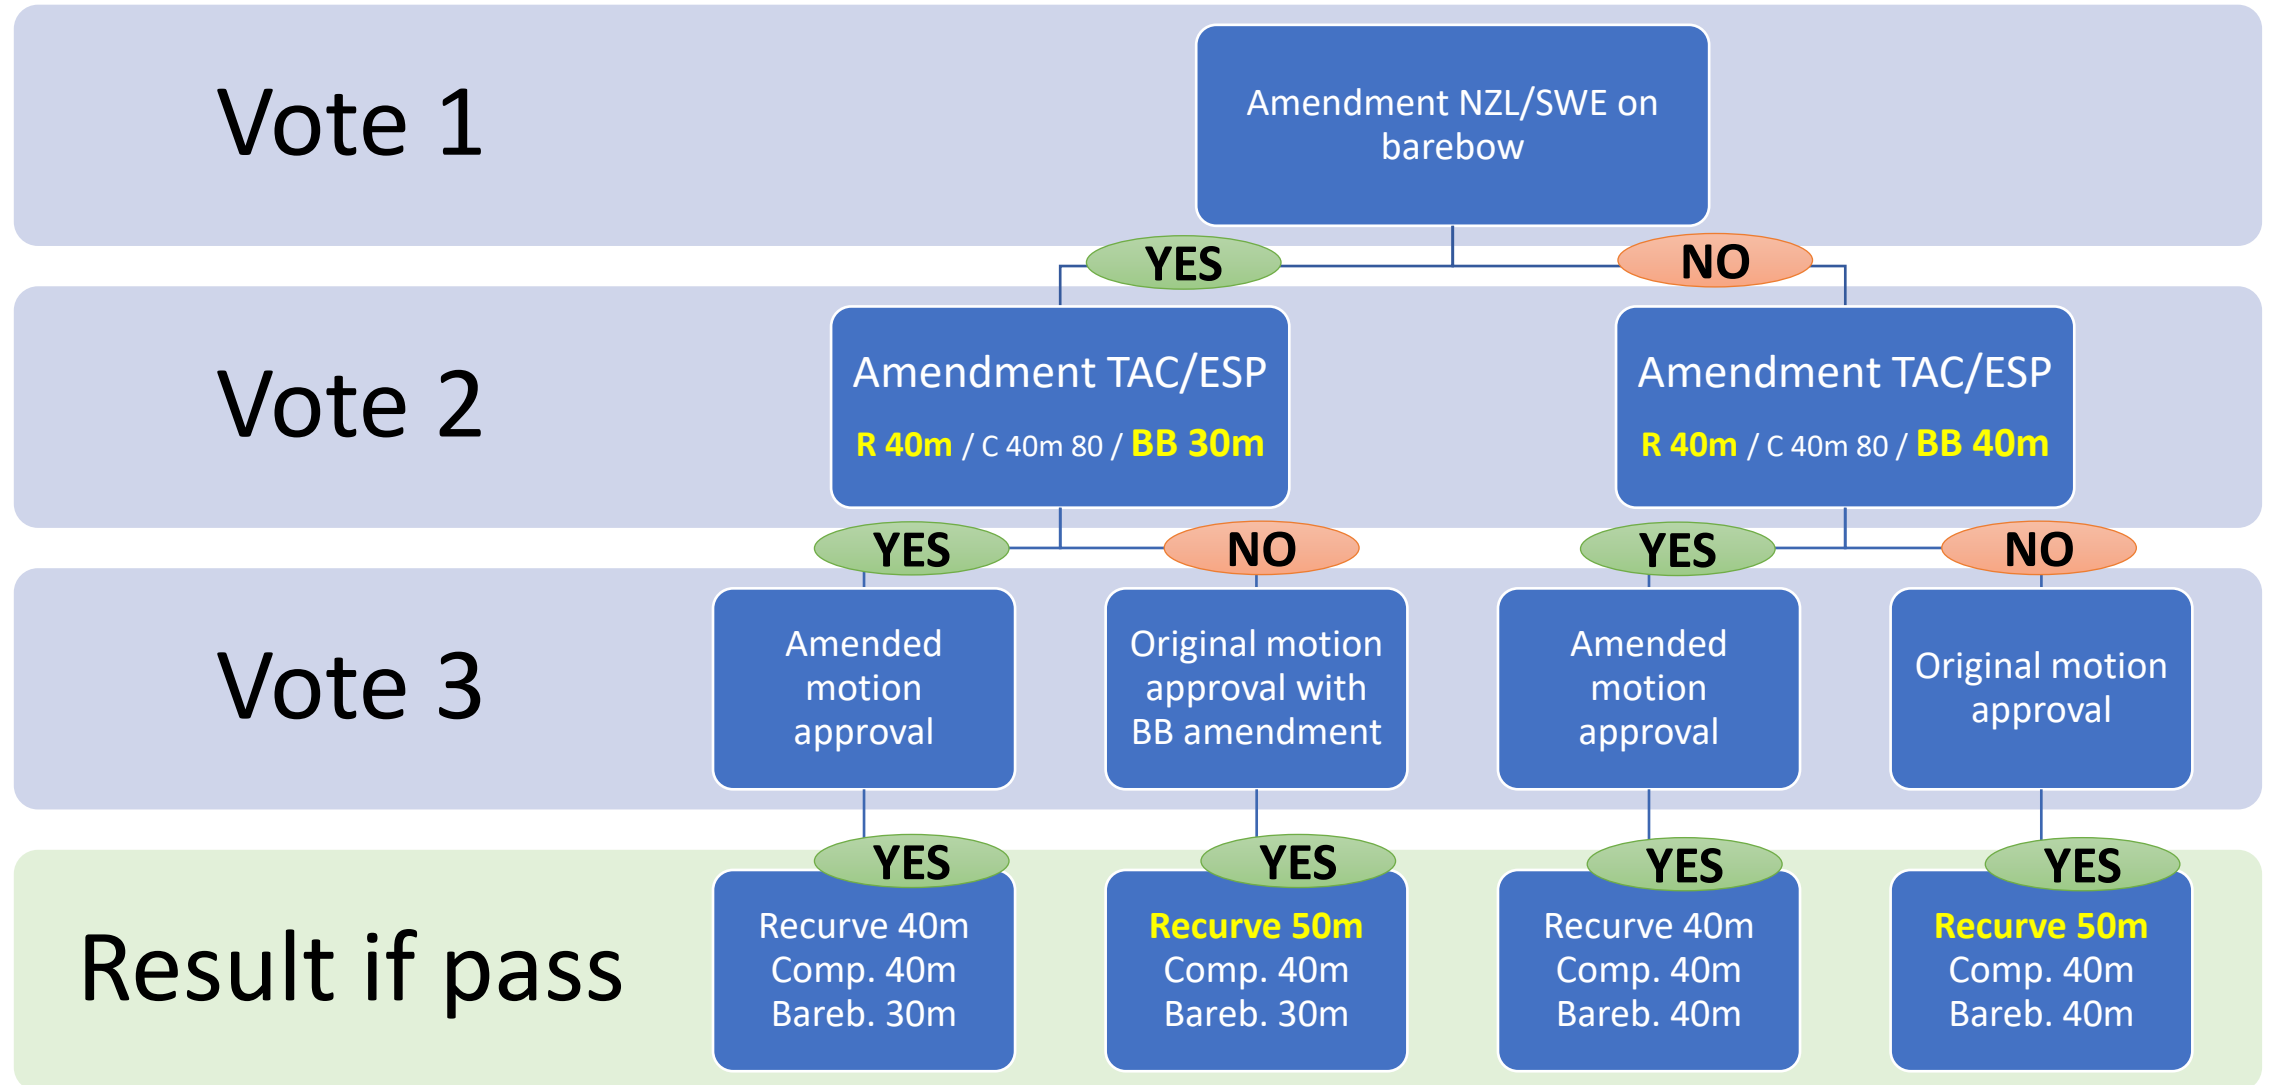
Vote 1

Amendment NZL/SWE on barebow

YES

NO

Vote 2

Amendment TAC/ESP
R 40m / C 40m 80 / BB 30m

Amendment TAC/ESP
R 40m / C 40m 80 / BB 40m

YES

NO

YES

NO

Vote 3

Amended motion approval

Original motion approval with BB amendment

Amended motion approval

Original motion approval

YES

YES

YES

YES

Result if pass

Recurve 40m
Comp. 40m
Bareb. 30m

Recurve 50m
Comp. 40m
Bareb. 30m

Recurve 40m
Comp. 40m
Bareb. 40m

Recurve 50m
Comp. 40m
Bareb. 40m